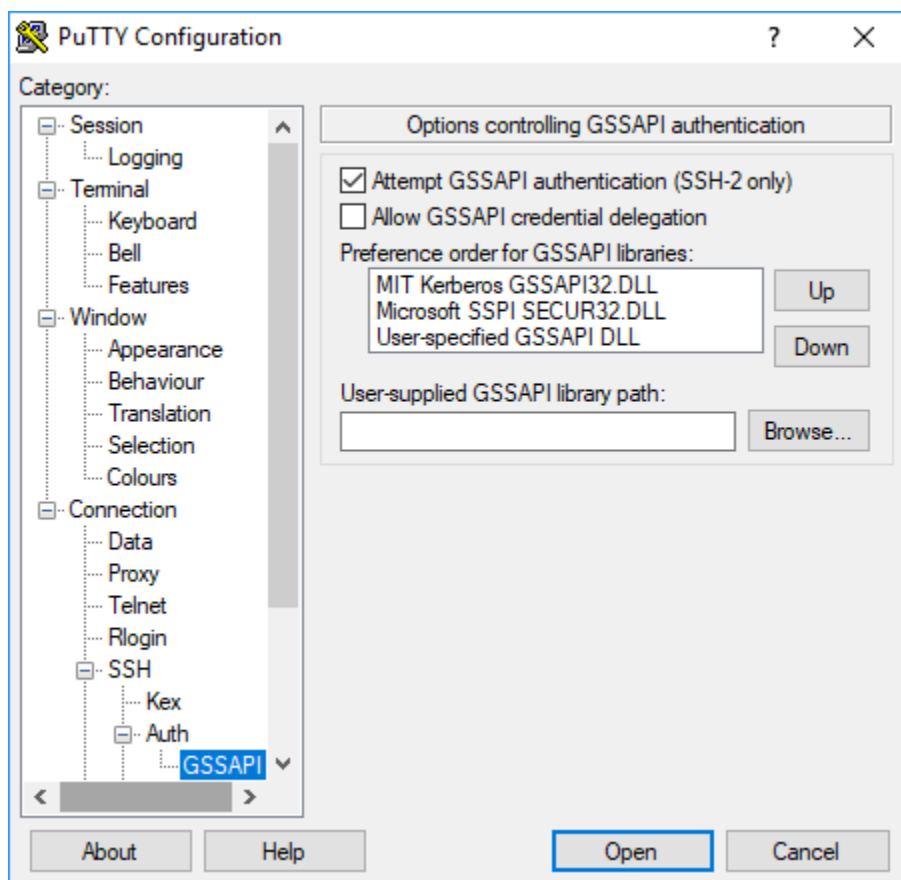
PuTTY Configuration ? X

Category:

Session
Logging
Terminal
Keyboard
Bell
Features
Window
Appearance
Behaviour
Translation
Selection
Colours
Connection
Data
Proxy
Telnet
Rlogin
SSH
Kex
Auth
GSSAPI

Options controlling GSSAPI authentication

Attempt GSSAPI authentication (SSH-2 only)
Allow GSSAPI credential delegation

Preference order for GSSAPI libraries:
MIT Kerberos GSSAPI32.DLL
Microsoft SSPI SECUR32.DLL
User-specified GSSAPI DLL

Up
Down

User-supplied GSSAPI library path:

Browse...

About
Help
Open
Cancel